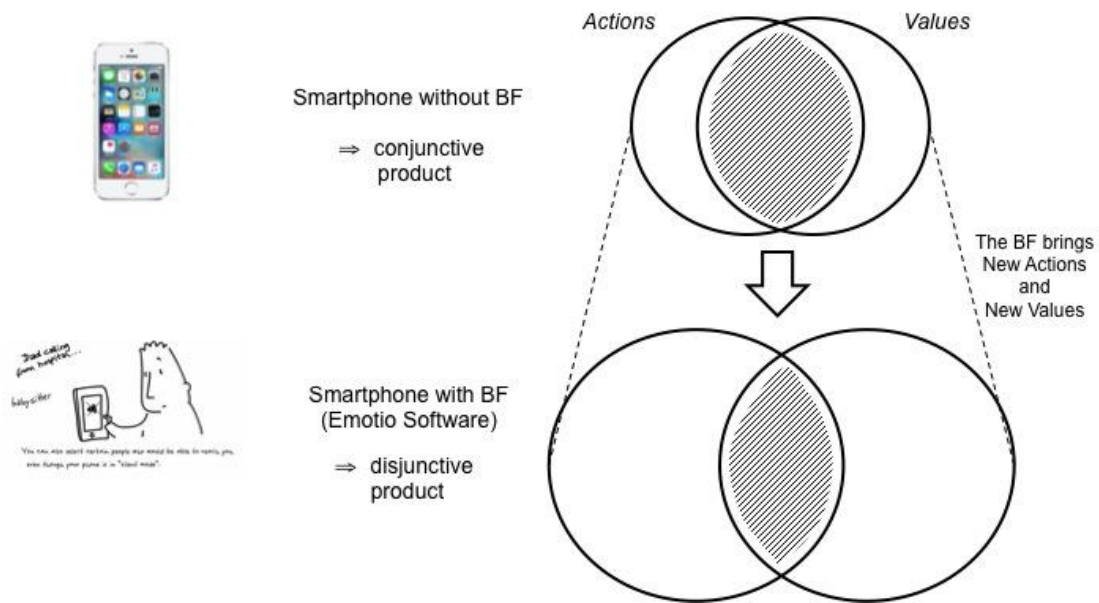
Actions

Values

Smartphone without BF

⇒ conjunctive product

The BF brings New Actions and New Values

Dad calling from hospital...

baby sitter

You can also select certain people who would be able to reach you, even though your phone is in "silent mode".

Smartphone with BF (Emotio Software)

⇒ disjunctive product